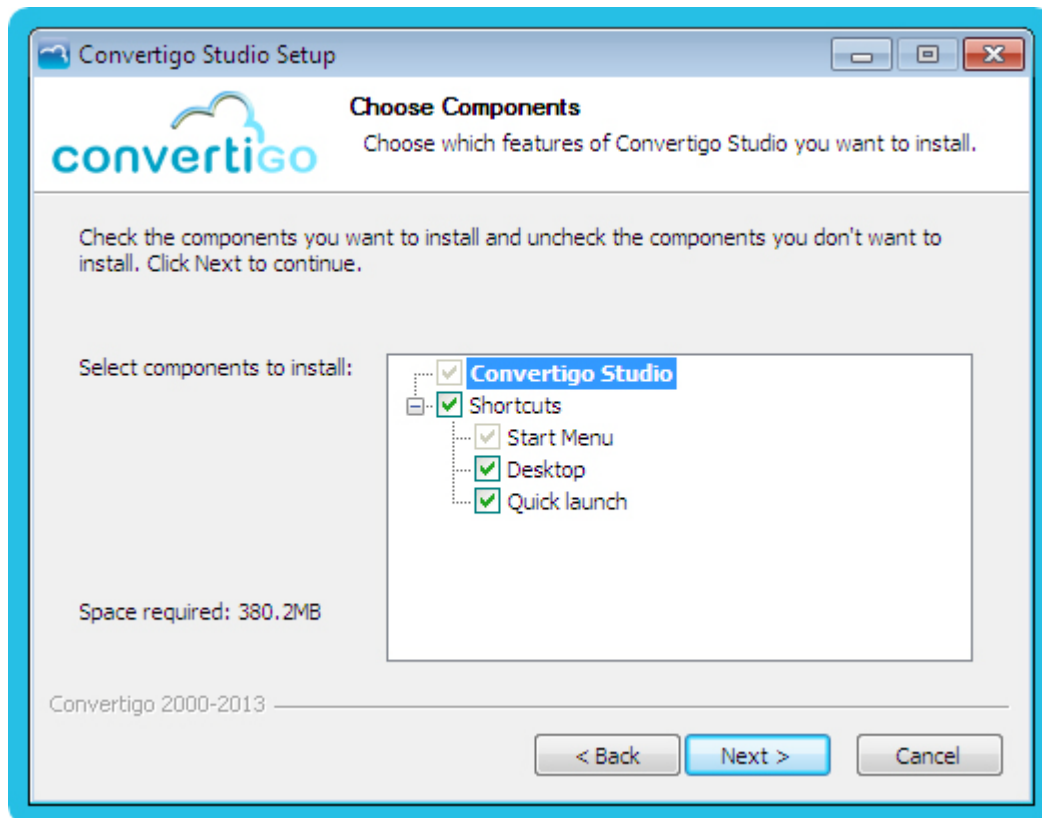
Convertigo Studio Setup

convertigo

Choose Components

Choose which features of Convertigo Studio you want to install.

Check the components you want to install and uncheck the components you don't want to install. Click Next to continue.

Select components to install:

Convertigo Studio
Shortcuts
Start Menu
Desktop
Quick launch

Space required: 380.2MB

Convertigo 2000-2013

< Back
Next >
Cancel